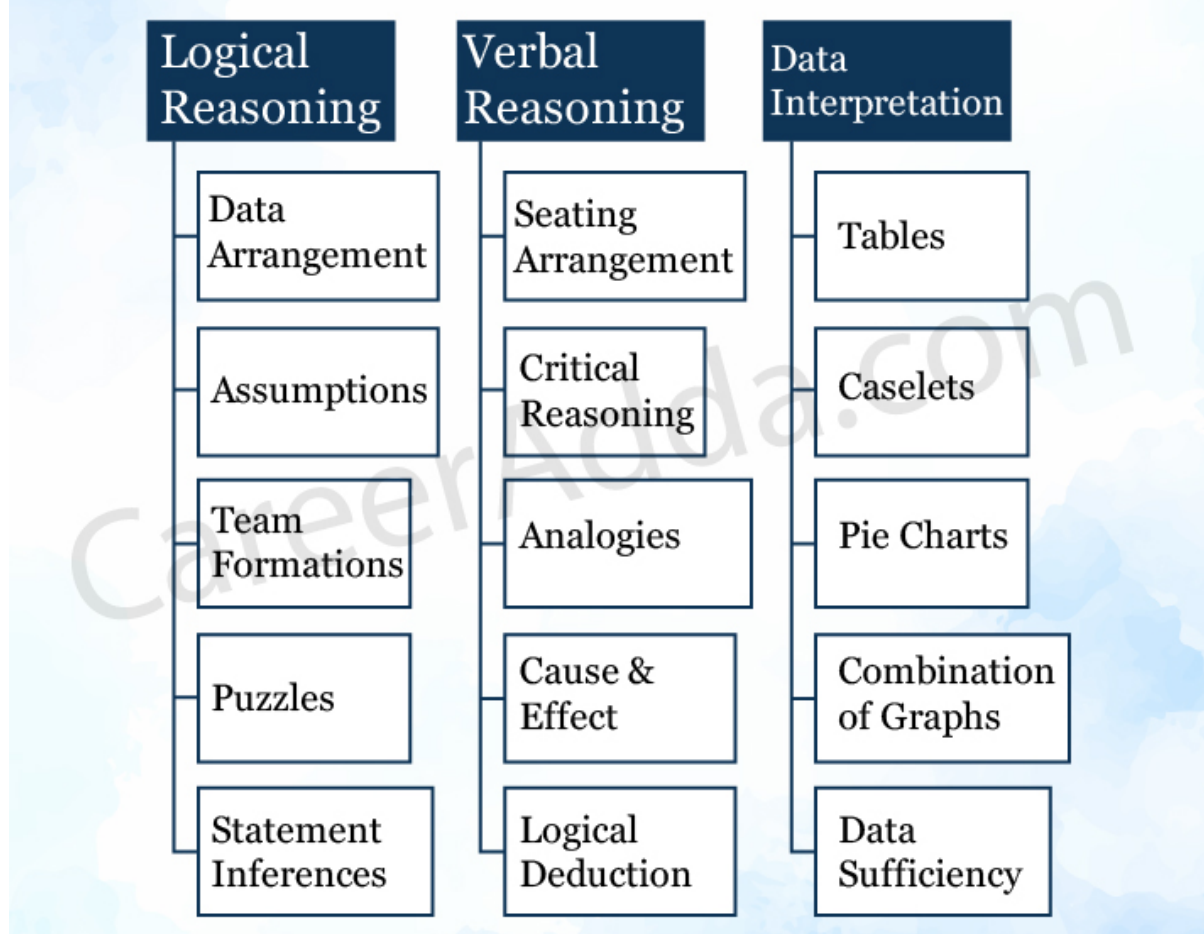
Logical Reasoning

Data Arrangement

Assumptions

Team Formations

Puzzles

Statement Inferences

Verbal Reasoning

Seating Arrangement

Critical Reasoning

Analogies

Cause & Effect

Logical Deduction

Data Interpretation

Tables

Caselets

Pie Charts

Combination of Graphs

Data Sufficiency

CareerAdda.com